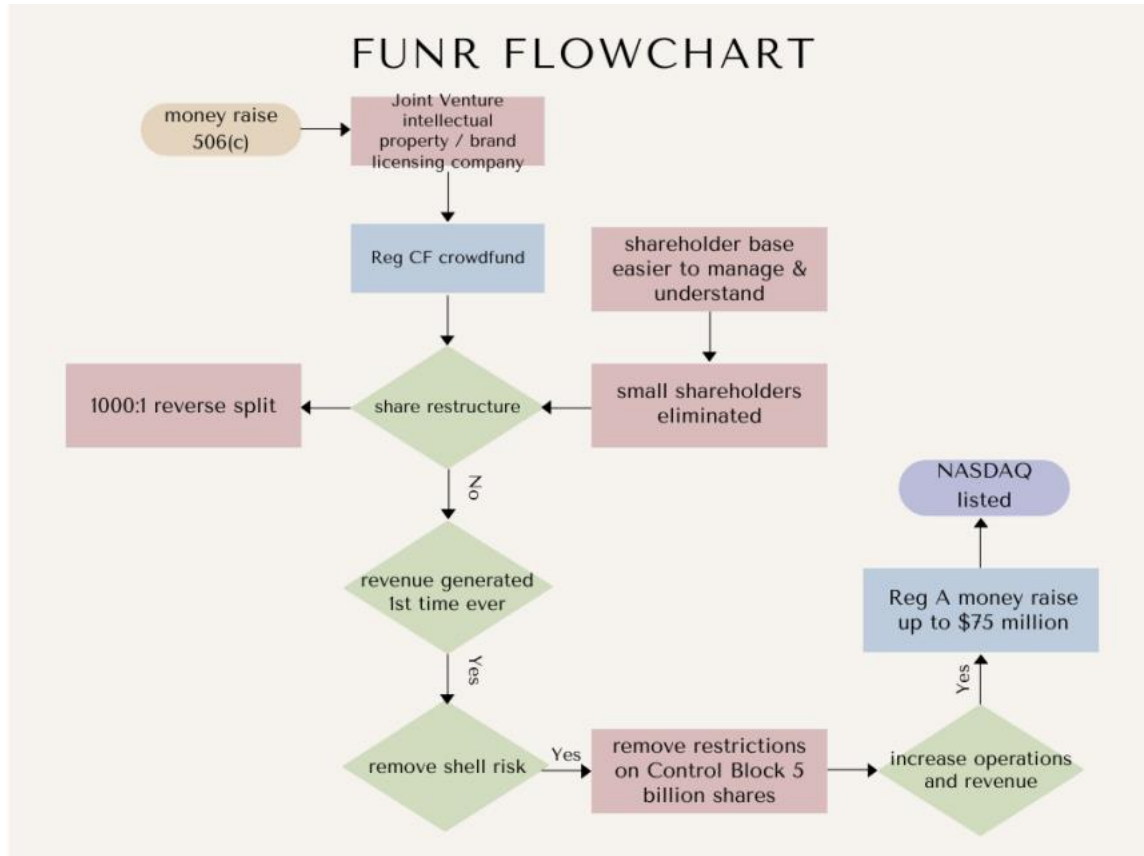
FUNR FLOWCHART

money raise 506(c)

Joint Venture intellectual property / brand licensing company

Reg CF crowdfund

shareholder base easier to manage & understand

1000:1 reverse split

share restructure

small shareholders eliminated

No

revenue generated 1st time ever

Yes

remove shell risk

Yes

remove restrictions on Control Block 5 billion shares

increase operations and revenue

Yes

Reg A money raise up to $75 million

NASDAQ listed